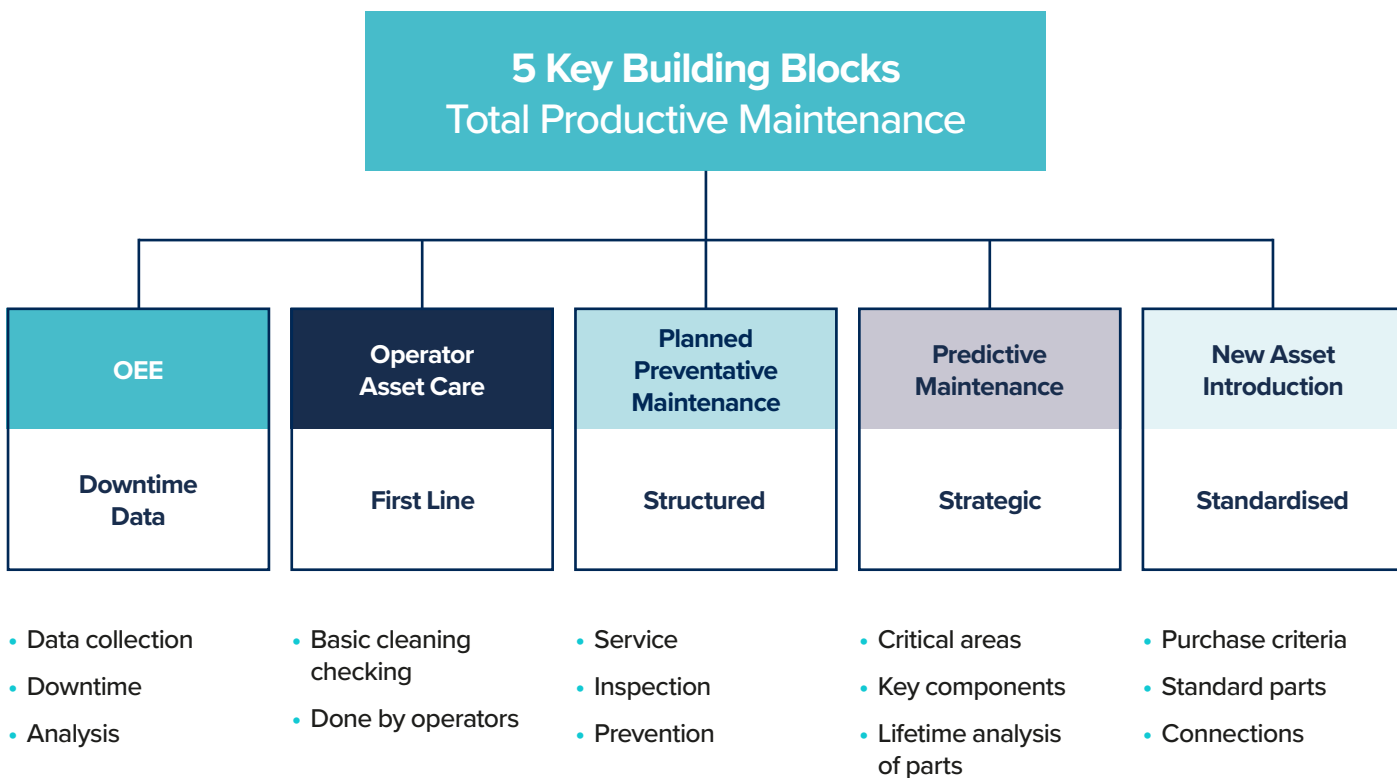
5 Key Building Blocks
Total Productive Maintenance

OEE

Downtime Data

• Data collection
• Downtime
• Analysis

Operator Asset Care

First Line

• Basic cleaning checking
• Done by operators

Planned Preventative Maintenance

Structured

• Service
• Inspection
• Prevention

Predictive Maintenance

Strategic

• Critical areas
• Key components
• Lifetime analysis of parts

New Asset Introduction

Standardised

• Purchase criteria
• Standard parts
• Connections